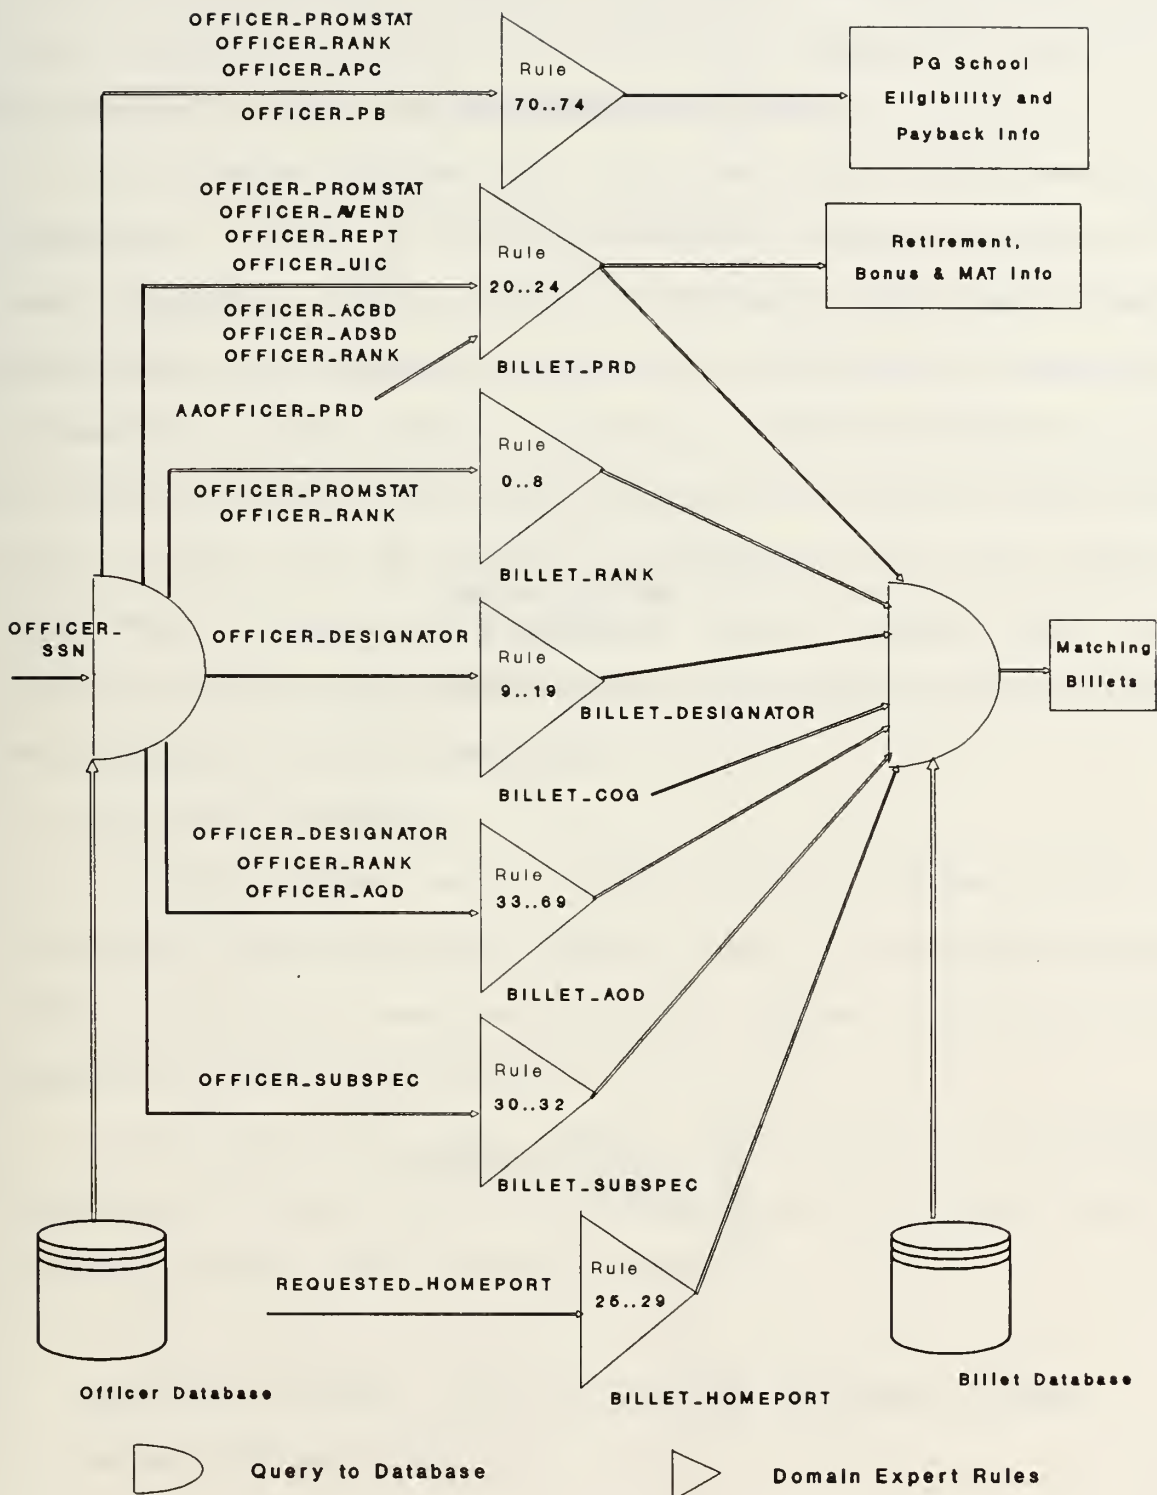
OFFICER_PROMSTAT
OFFICER_RANK
OFFICER_APC
OFFICER_PB

Rule
70..74

PG School
Eligibility and
Payback Info

OFFICER_PROMSTAT
OFFICER_AVEND
OFFICER_REPT
OFFICER_UIC

Rule
20..24

Retirement,
Bonus & MAT Info

OFFICER_ACBD
OFFICER_ADSD
OFFICER_RANK

AAOFFICER_PRD

BILLET_PRD

Rule
0..8

OFFICER_PROMSTAT
OFFICER_RANK

BILLET_RANK

OFFICER_
SSN

OFFICER_DESIGNATOR

Rule
9..19

BILLET_DESIGNATOR

Matching
Billets

BILLET_COG

OFFICER_DESIGNATOR
OFFICER_RANK
OFFICER_AQD

Rule
33..69

BILLET_AQD

OFFICER_SUBSPEC

Rule
30..32

BILLET_SUBSPEC

REQUESTED_HOMEPORT

Rule
25..29

BILLET_HOMEPORT

Officer Database

Billet Database

Query to Database

Domain Expert Rules